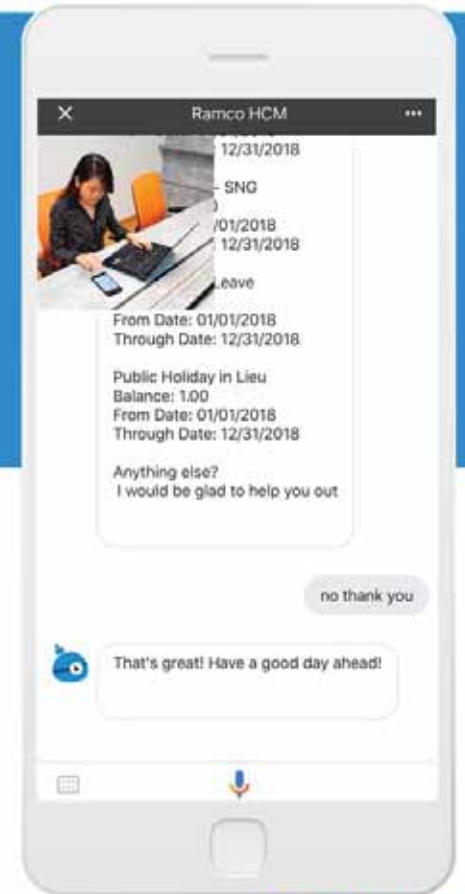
Ramco HCM

12/31/2018

- SNG

/01/2018
12/31/2018

Leave

From Date: 01/01/2018
Through Date: 12/31/2018

Public Holiday in Lieu
Balance: 1.00
From Date: 01/01/2018
Through Date: 12/31/2018

Anything else?
I would be glad to help you out

no thank you

That's great! Have a good day ahead!